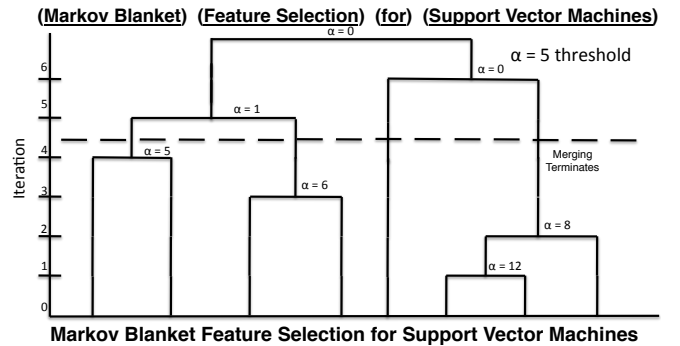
(Markov Blanket) (Feature Selection) (for) (Support Vector Machines)

α = 0

α = 5 threshold

α = 0

α = 1

α = 5

α = 6

Merging Terminates

α = 8

α = 12

Iteration

6
5
4
3
2
1
0

Markov Blanket Feature Selection for Support Vector Machines